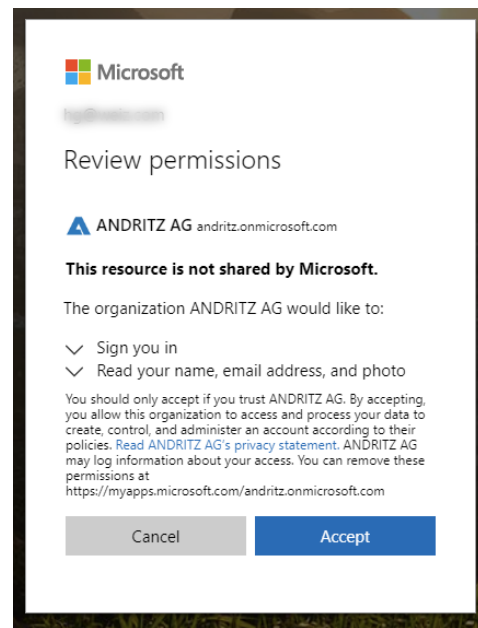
Microsoft

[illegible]

Review permissions

ANDRITZ AG andritz.onmicrosoft.com

This resource is not shared by Microsoft.

The organization ANDRITZ AG would like to:

Sign you in

Read your name, email address, and photo

You should only accept if you trust ANDRITZ AG. By accepting, you allow this organization to access and process your data to create, control, and administer an account according to their policies. Read ANDRITZ AG's privacy statement. ANDRITZ AG may log information about your access. You can remove these permissions at https://myapps.microsoft.com/andritz.onmicrosoft.com

Cancel

Accept